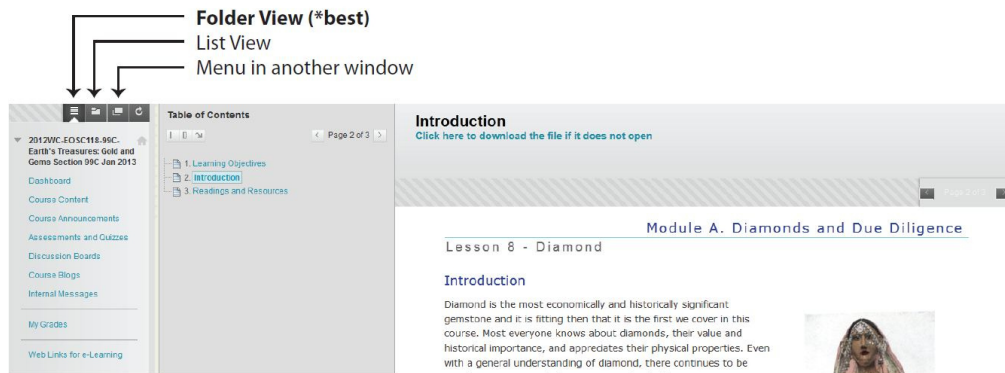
Folder View (*best)
List View
Menu in another window

2012WC-EOSC118-99C-Earth's Treasures: Gold and Gems Section 99C Jan 2013

Dashboard

Course Content

Course Announcements

Assessments and Quizzes

Discussion Boards

Course Blogs

Internal Messages

My Grades

Web Links for e-Learning

Table of Contents

Page 2 of 3

1. Learning Objectives
2. Introduction
3. Readings and Resources

Introduction
Click here to download the file if it does not open

Page 2 of 3

Module A. Diamonds and Due Diligence

Lesson 8 - Diamond

Introduction

Diamond is the most economically and historically significant gemstone and it is fitting then that it is the first we cover in this course. Most everyone knows about diamonds, their value and historical importance, and appreciates their physical properties. Even with a general understanding of diamond, there continues to be